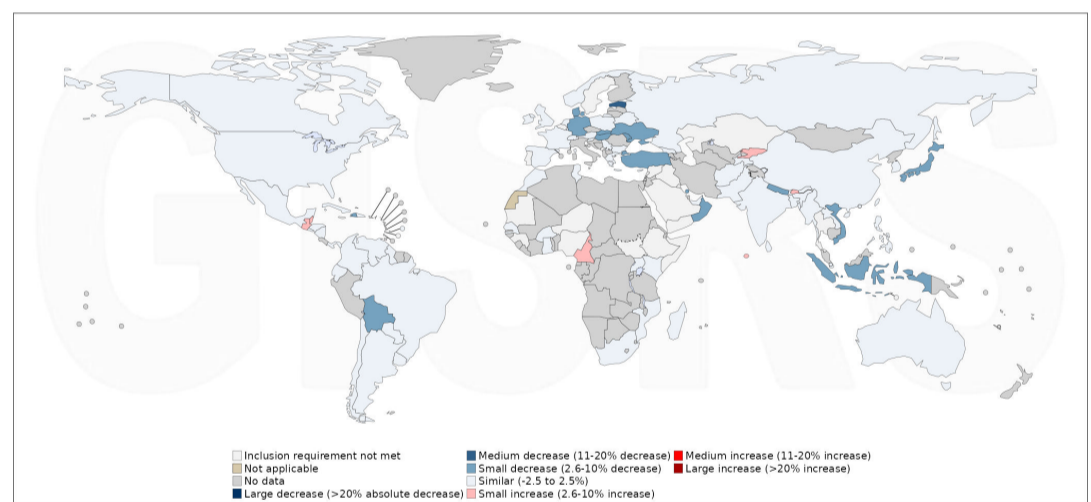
GISRS

Inclusion requirement not met
Not applicable
No data
Large decrease (>20% absolute decrease)
Medium decrease (11-20% decrease)
Small decrease (2.6-10% decrease)
Similar (-2.5 to 2.5%)
Small increase (2.6-10% increase)
Medium increase (11-20% increase)
Large increase (>20% increase)